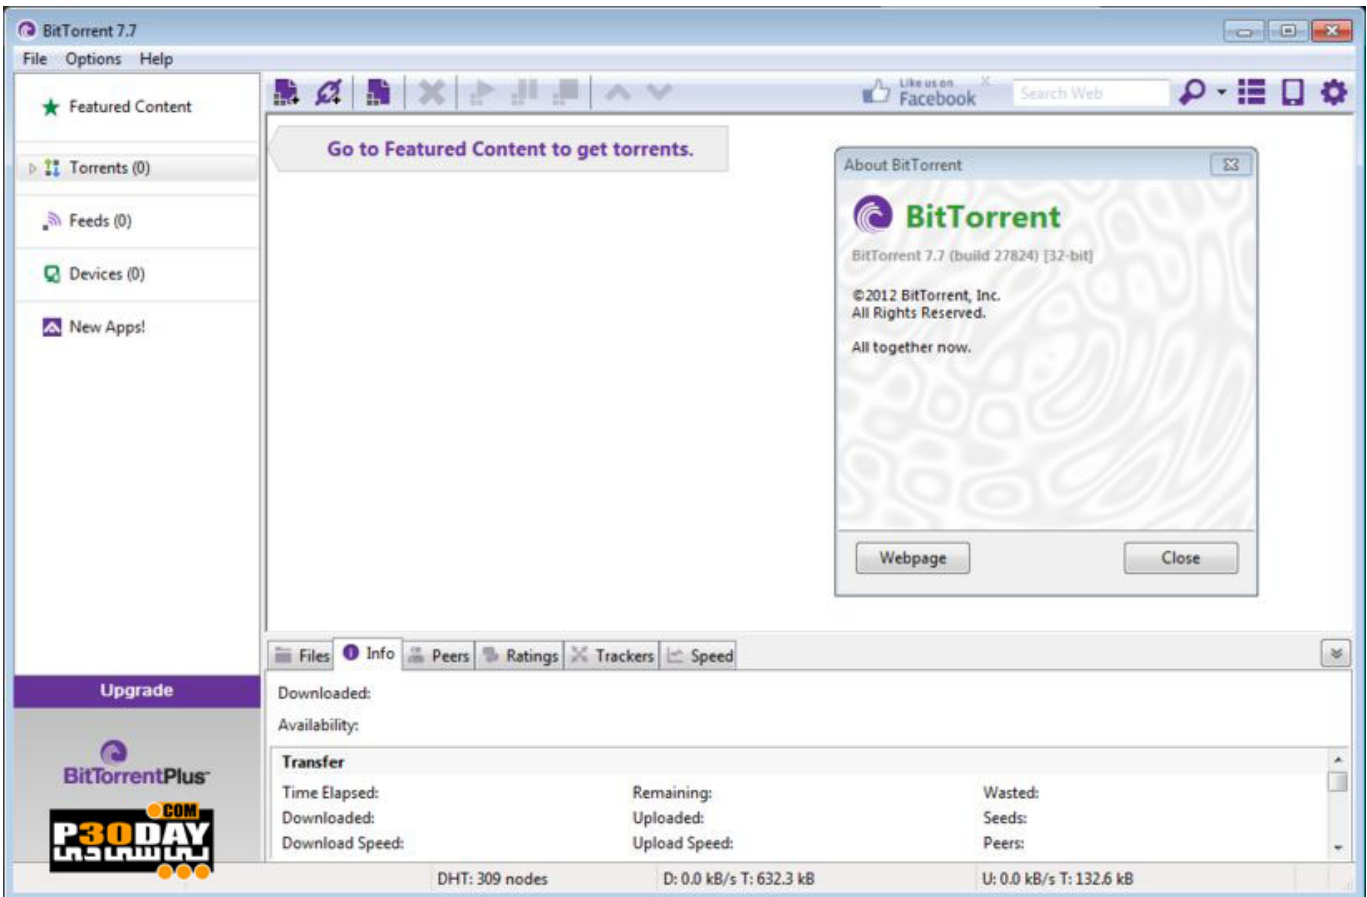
BitTorrent 7.7

File Options Help

Featured Content

Torrents (0)

Feeds (0)

Devices (0)

New Apps!

Like us on Facebook

Search Web

Go to Featured Content to get torrents.

About BitTorrent

BitTorrent

BitTorrent 7.7 (build 27824) [32-bit]

©2012 BitTorrent, Inc.
All Rights Reserved.

All together now.

Webpage

Close

Files Info Peers Ratings Trackers Speed

Downloaded:

Availability:

Transfer

| Time Elapsed: | Remaining: | Wasted: |
|---|---|---|
| Downloaded: | Uploaded: | Seeds: |
| Download Speed: | Upload Speed: | Peers: |

Upgrade

BitTorrentPlus

.COM
P30DAY

DHT: 309 nodes

D: 0.0 kB/s T: 632.3 kB

U: 0.0 kB/s T: 132.6 kB